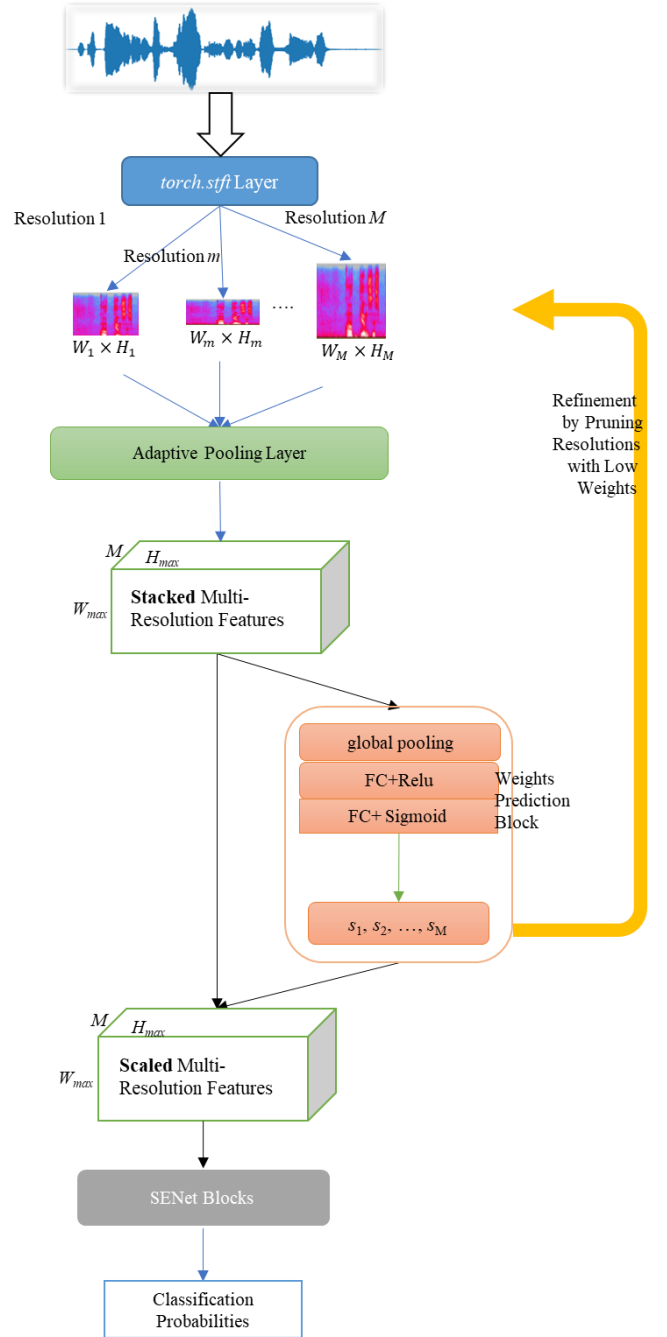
*torch.stft* Layer

Resolution 1

Resolution $m$

Resolution $M$

$W_1 \times H_1$

$W_m \times H_m$

....

$W_M \times H_M$

Refinement by Pruning Resolutions with Low Weights

Adaptive Pooling Layer

$M$

$H_{max}$

$W_{max}$

**Stacked** Multi-Resolution Features

global pooling

FC+Relu

FC+ Sigmoid

Weights Prediction Block

$s_1, s_2, \ldots, s_M$

$M$

$H_{max}$

$W_{max}$

**Scaled** Multi-Resolution Features

SENet Blocks

Classification Probabilities